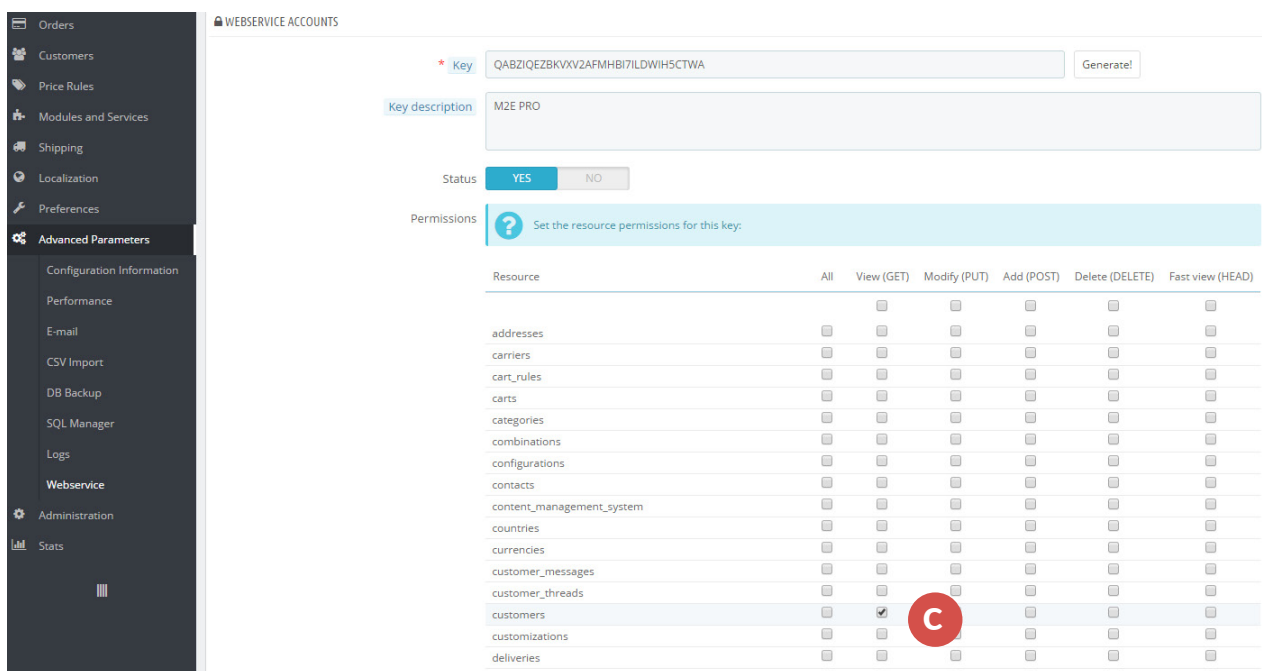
Orders
Customers
Price Rules
Modules and Services
Shipping
Localization
Preferences
Advanced Parameters
Configuration Information
Performance
E-mail
CSV Import
DB Backup
SQL Manager
Logs
Webservice
Administration
Stats

WEBSERVICE ACCOUNTS

* Key QABZIQEZBKVXV2AFMHBI7ILDWIH5CTWA Generate!

Key description M2E PRO

Status YES NO

Permissions Set the resource permissions for this key:

| Resource | All | View (GET) | Modify (PUT) | Add (POST) | Delete (DELETE) | Fast view (HEAD) |
|---|---|---|---|---|---|---|
| | | | | | | |
| addresses | | | | | | |
| carriers | | | | | | |
| cart_rules | | | | | | |
| carts | | | | | | |
| categories | | | | | | |
| combinations | | | | | | |
| configurations | | | | | | |
| contacts | | | | | | |
| content_management_system | | | | | | |
| countries | | | | | | |
| currencies | | | | | | |
| customer_messages | | | | | | |
| customer_threads | | | | | | |
| customers | | | | | | |
| customizations | | | | | | |
| deliveries | | | | | | |

C